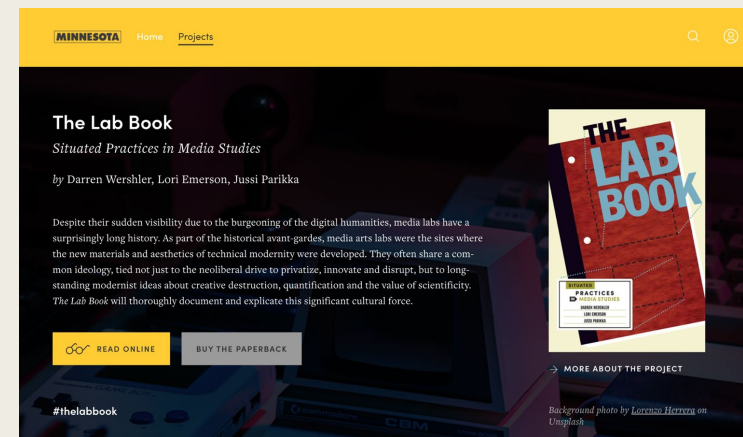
MINNESOTA Home Projects

The Lab Book

Situated Practices in Media Studies

by Darren Wershler, Lori Emerson, Jussi Parikka

Despite their sudden visibility due to the burgeoning of the digital humanities, media labs have a surprisingly long history. As part of the historical avant-gardes, media arts labs were the sites where the new materials and aesthetics of technical modernity were developed. They often share a common ideology, tied not just to the neoliberal drive to privatize, innovate and disrupt, but to longstanding modernist ideas about creative destruction, quantification and the value of scientificity. The Lab Book will thoroughly document and explicate this significant cultural force.

READ ONLINE

BUY THE PAPERBACK

THE LAB BOOK

SITUATED PRACTICES IN MEDIA STUDIES

DARREN WERSHLER LORI EMERSON JUSSI PARIKKA

MORE ABOUT THE PROJECT

#thelabbook

Background photo by Lorenzo Herrera on Unsplash